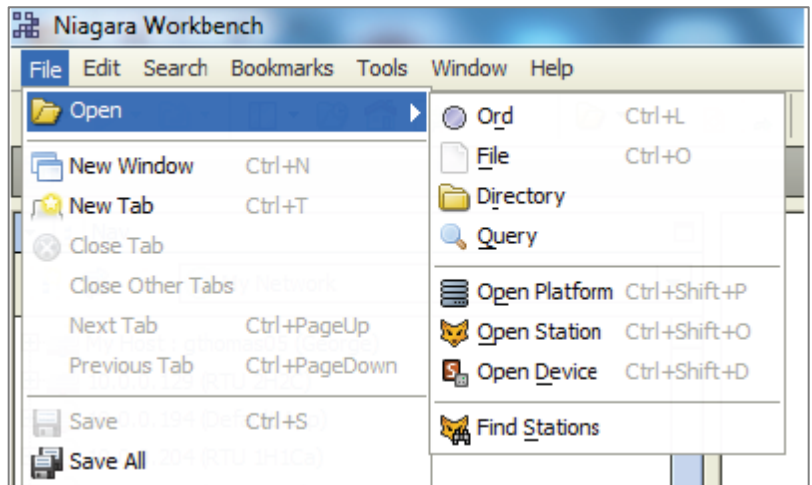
Niagara Workbench

File Edit Search Bookmarks Tools Window Help

Open

New Window Ctrl+N
New Tab Ctrl+T
Close Tab
Close Other Tabs
Next Tab Ctrl+PageUp
Previous Tab Ctrl+PageDown
Save Ctrl+S
Save All

Ord Ctrl+L
File Ctrl+O
Directory
Query
Open Platform Ctrl+Shift+P
Open Station Ctrl+Shift+O
Open Device Ctrl+Shift+D
Find Stations